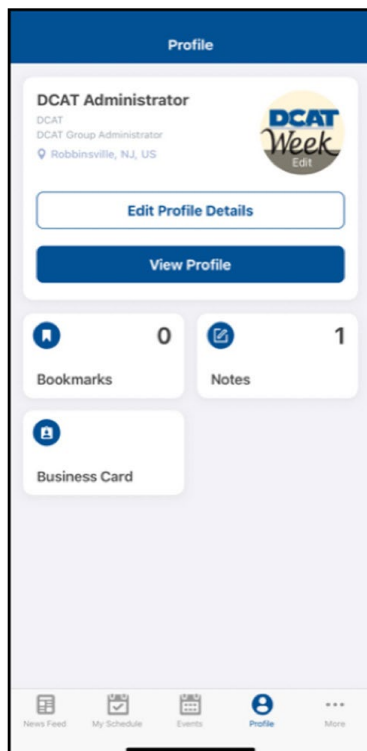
Profile

DCAT Administrator
DCAT
DCAT Group Administrator
Robbinsville, NJ, US

DCAT Week
Edit

Edit Profile Details

View Profile

0
Bookmarks

1
Notes

Business Card

News Feed
My Schedule
Events
Profile
More